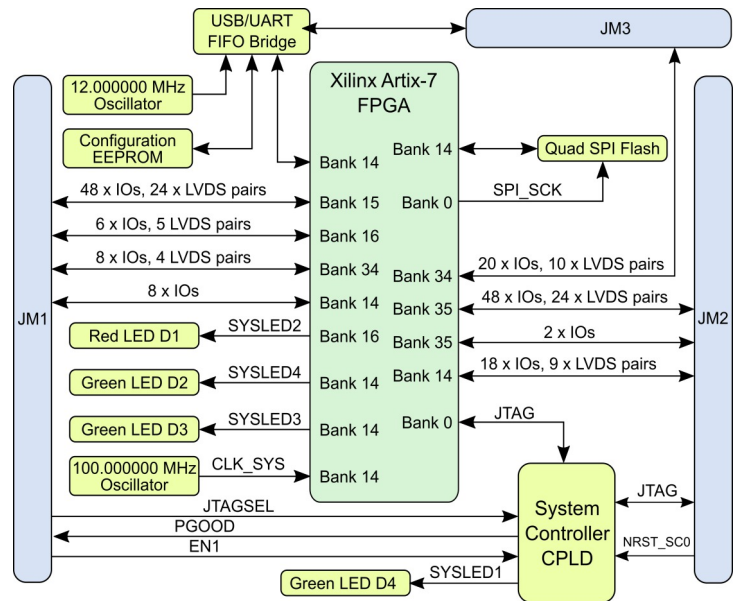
USB/UART FIFO Bridge

JM3

12.000000 MHz Oscillator

Configuration EEPROM

Xilinx Artix-7 FPGA

Bank 14

Bank 14

Quad SPI Flash

48 x IOs, 24 x LVDS pairs

Bank 15

Bank 0

SPI_SCK

6 x IOs, 5 LVDS pairs

Bank 16

8 x IOs, 4 LVDS pairs

Bank 34

Bank 34

20 x IOs, 10 x LVDS pairs

8 x IOs

Bank 14

Bank 35

48 x IOs, 24 x LVDS pairs

JM1

JM2

Red LED D1

SYSLED2

Bank 16

Bank 35

2 x IOs

Green LED D2

SYSLED4

Bank 14

Bank 14

18 x IOs, 9 x LVDS pairs

Bank 0

JTAG

Green LED D3

SYSLED3

Bank 14

100.000000 MHz Oscillator

CLK_SYS

Bank 14

JTAGSEL

System Controller CPLD

JTAG

PGOOD

NRST_SC0

EN1

Green LED D4

SYSLED1